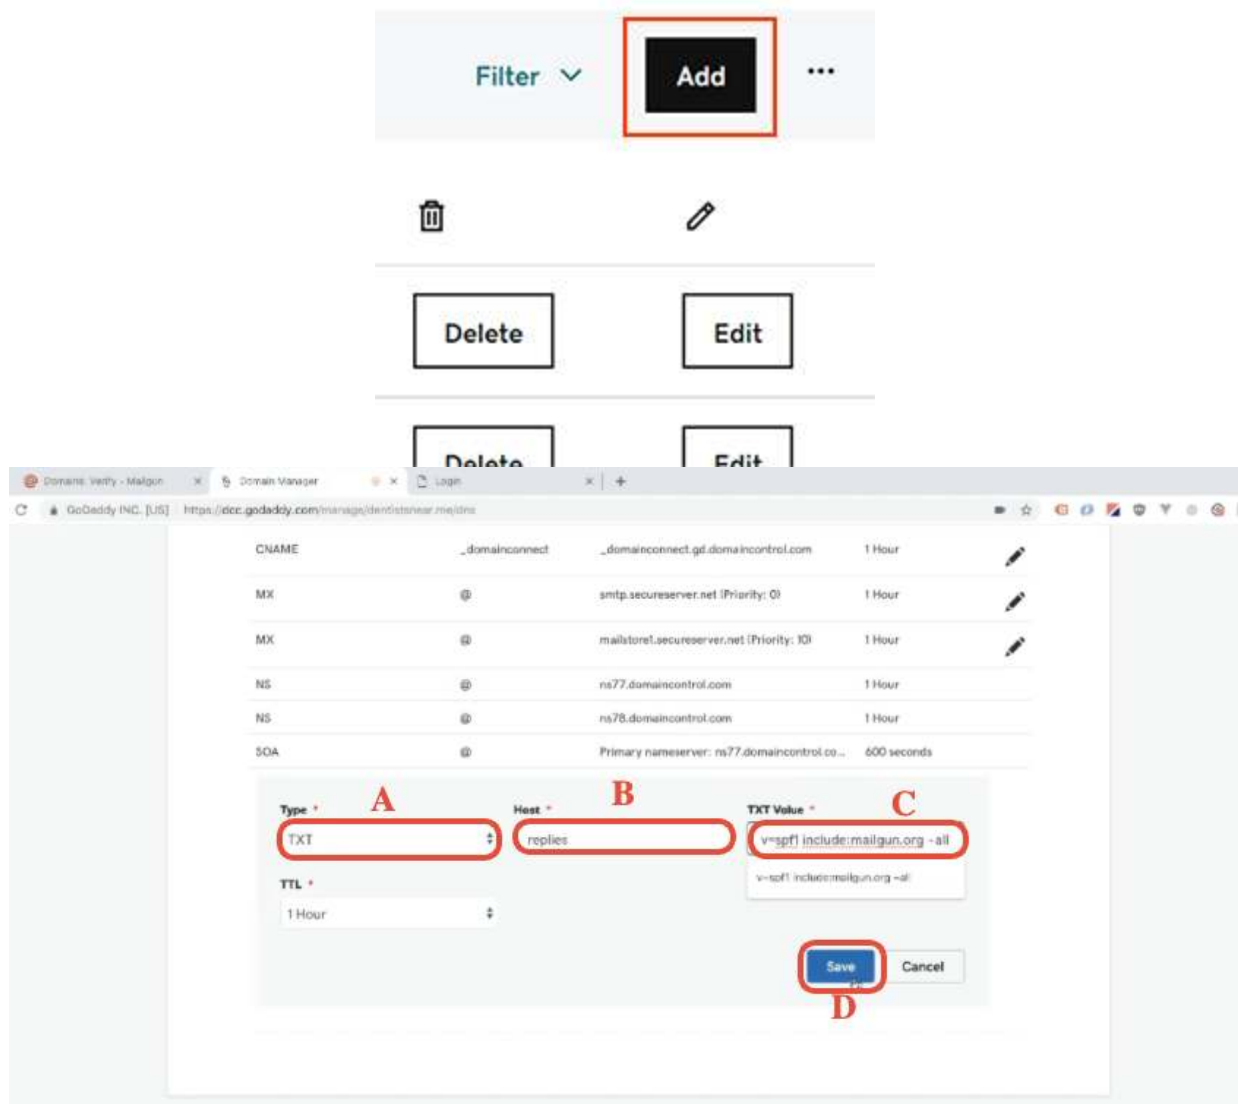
Filter Add ...

Delete Edit

Delete Edit

Domains: Verify - Mailgun × Domain Manager × Login × +

GoDaddy INC. [US] https://dcc.godaddy.com/manage/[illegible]/dns

| CNAME | _domainconnect | _domainconnect.gd.domaincontrol.com | 1 Hour |
|---|---|---|---|
| MX | @ | smtp.secureserver.net (Priority: 0) | 1 Hour |
| MX | @ | mailstore1.secureserver.net (Priority: 10) | 1 Hour |
| NS | @ | ns77.domaincontrol.com | 1 Hour |
| NS | @ | ns78.domaincontrol.com | 1 Hour |
| SOA | @ | Primary nameserver: ns77.domaincontrol.co... | 600 seconds |

Type * A
TXT

Host * B
replies

TXT Value * C
v=spf1 include:mailgun.org -all

v=spf1 include:mailgun.org -all

TTL *
1 Hour

Save Cancel
D